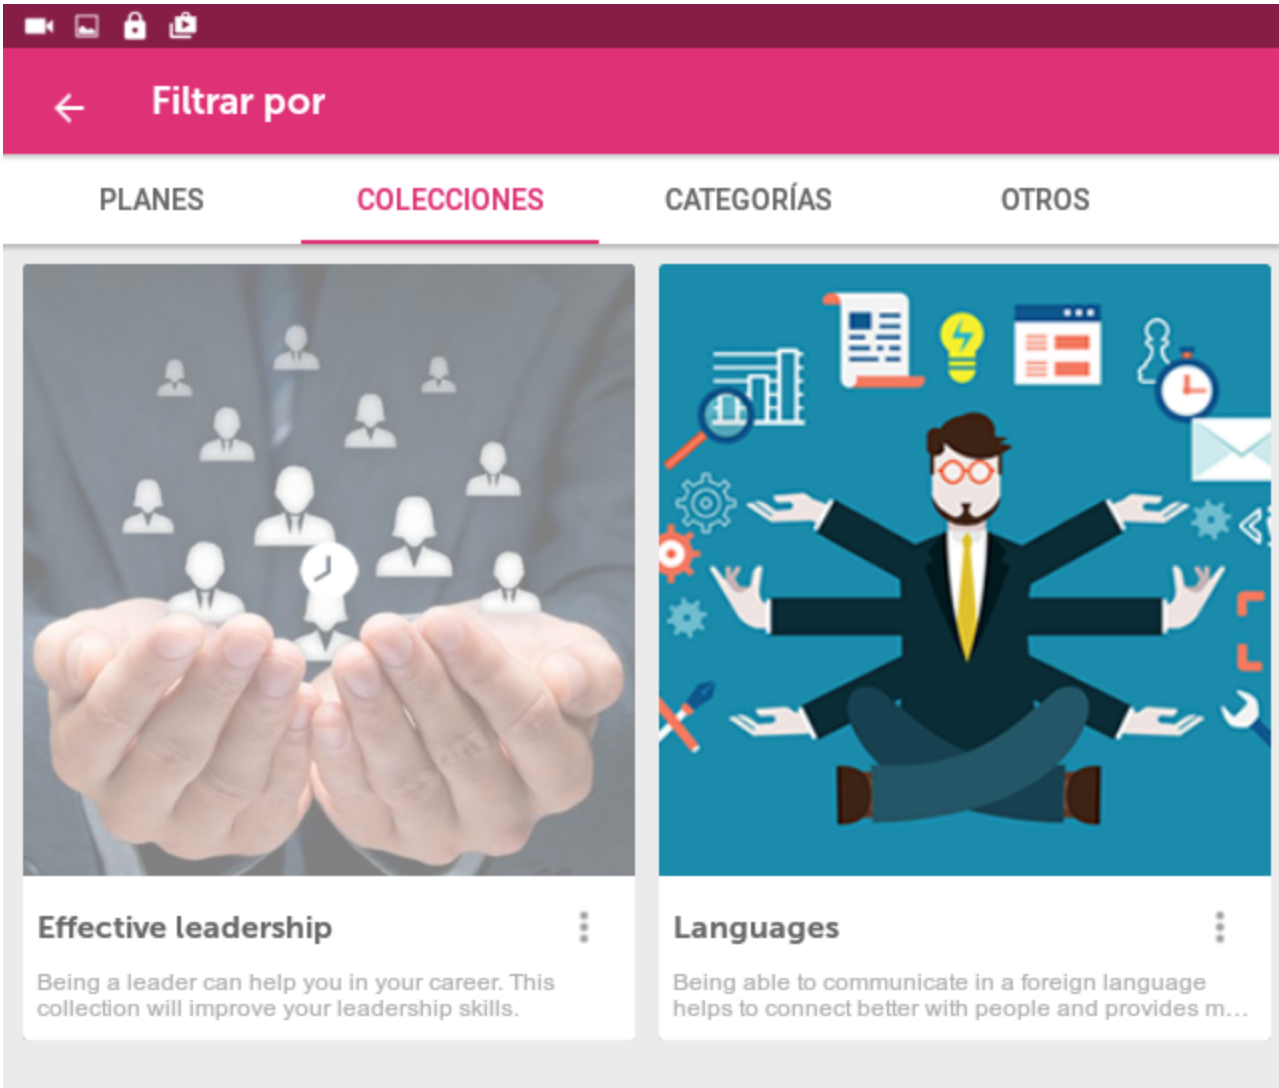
Filtrar por

PLANES
COLECCIONES
CATEGORÍAS
OTROS

Effective leadership

Being a leader can help you in your career. This collection will improve your leadership skills.

Languages

Being able to communicate in a foreign language helps to connect better with people and provides m...